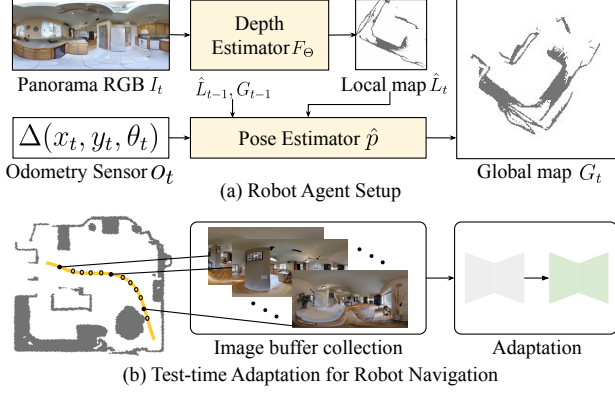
Depth Estimator $F_{\Theta}$

Panorama RGB $I_t$

Local map $\hat{L}_t$

$\hat{L}_{t-1}, G_{t-1}$

$\Delta(x_t, y_t, \theta_t)$

Pose Estimator $\hat{p}$

Odometry Sensor $O_t$

Global map $G_t$

(a) Robot Agent Setup

Image buffer collection

Adaptation

(b) Test-time Adaptation for Robot Navigation